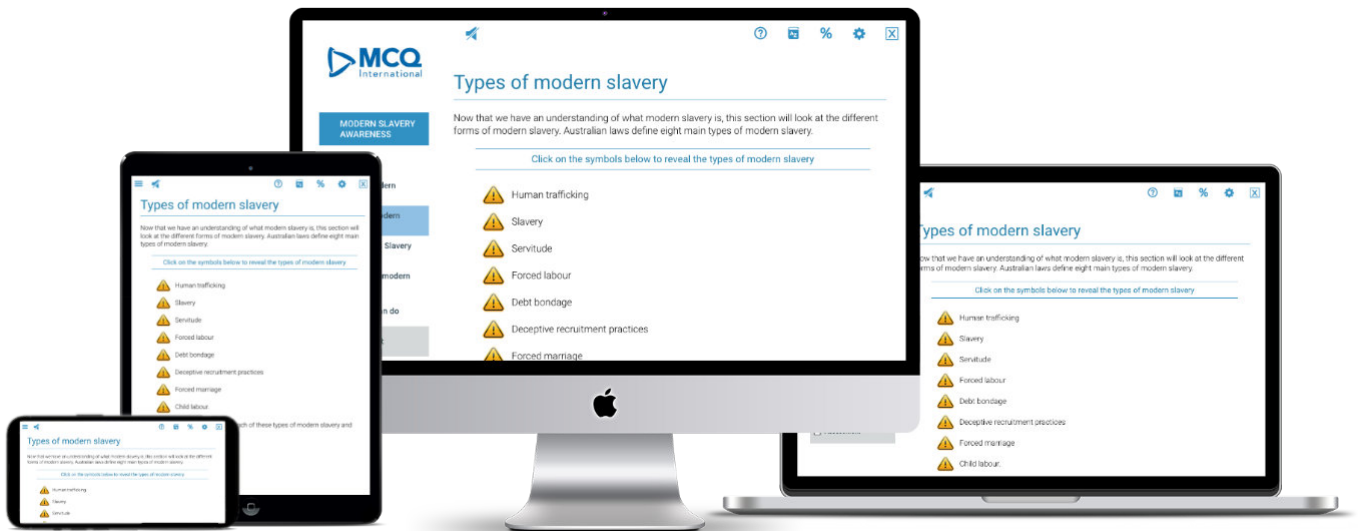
MCQ International

MODERN SLAVERY AWARENESS

rn

dern

Slavery

modern

n do

%

Types of modern slavery

Now that we have an understanding of what modern slavery is, this section will look at the different forms of modern slavery. Australian laws define eight main types of modern slavery.

Click on the symbols below to reveal the types of modern slavery

Human trafficking

Slavery

Servitude

Forced labour

Debt bondage

Deceptive recruitment practices

Forced marriage

%

Types of modern slavery

Now that we have an understanding of what modern slavery is, this section will look at the different forms of modern slavery. Australian laws define eight main types of modern slavery.

Click on the symbols below to reveal the types of modern slavery

Human trafficking

Slavery

Servitude

Forced labour

Debt bondage

Deceptive recruitment practices

Forced marriage

Child labour

ach of these types of modern slavery and

%

Types of modern slavery

Now that we have an understanding of what modern slavery is, this section will look at the different forms of modern slavery. Australian laws define eight main types of modern slavery.

Click on the symbols below to reveal the types of modern slavery

Human trafficking

Slavery

Servitude

%

Types of modern slavery

ow that we have an understanding of what modern slavery is, this section will look at the different orms of modern slavery. Australian laws define eight main types of modern slavery.

Click on the symbols below to reveal the types of modern slavery

Human trafficking

Slavery

Servitude

Forced labour

Debt bondage

Deceptive recruitment practices

Forced marriage

Child labour.